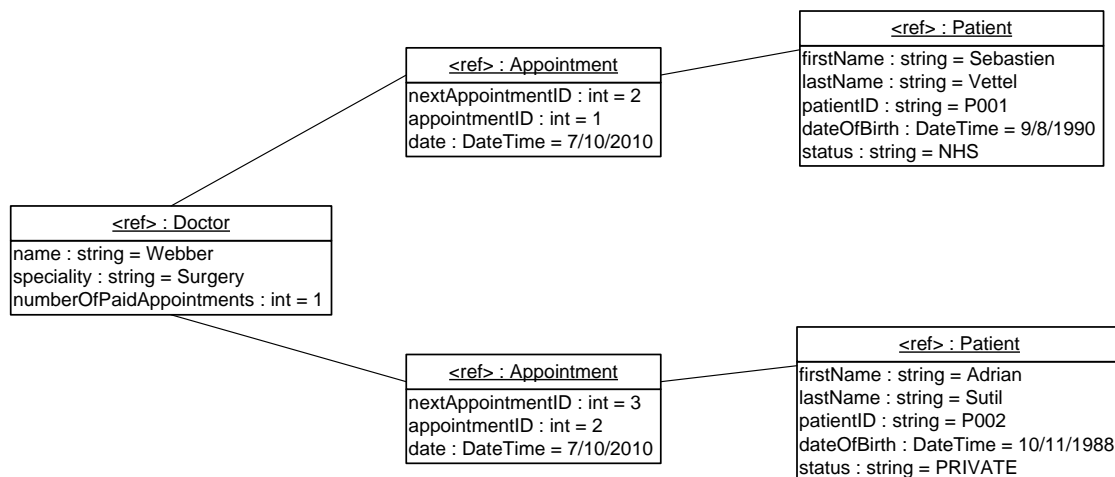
<ref> : Patient
firstName : string = Sebastien
lastName : string = Vettel
patientID : string = P001
dateOfBirth : DateTime = 9/8/1990
status : string = NHS

<ref> : Appointment
nextAppointmentID : int = 2
appointmentID : int = 1
date : DateTime = 7/10/2010

<ref> : Doctor
name : string = Webber
speciality : string = Surgery
numberOfPaidAppointments : int = 1

<ref> : Appointment
nextAppointmentID : int = 3
appointmentID : int = 2
date : DateTime = 7/10/2010

<ref> : Patient
firstName : string = Adrian
lastName : string = Sutil
patientID : string = P002
dateOfBirth : DateTime = 10/11/1988
status : string = PRIVATE